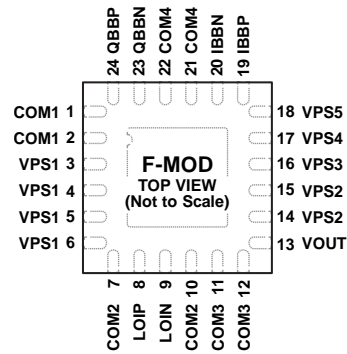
24 QBBP
23 QBBN
22 COM4
21 COM4
20 IBBN
19 IBBP

COM1 1
COM1 2
VPS1 3
VPS1 4
VPS1 5
VPS1 6

F-MOD
TOP VIEW
(Not to Scale)

18 VPS5
17 VPS4
16 VPS3
15 VPS2
14 VPS2
13 VOUT

COM2 7
LOIP 8
LOIN 9
COM2 10
COM3 11
COM3 12